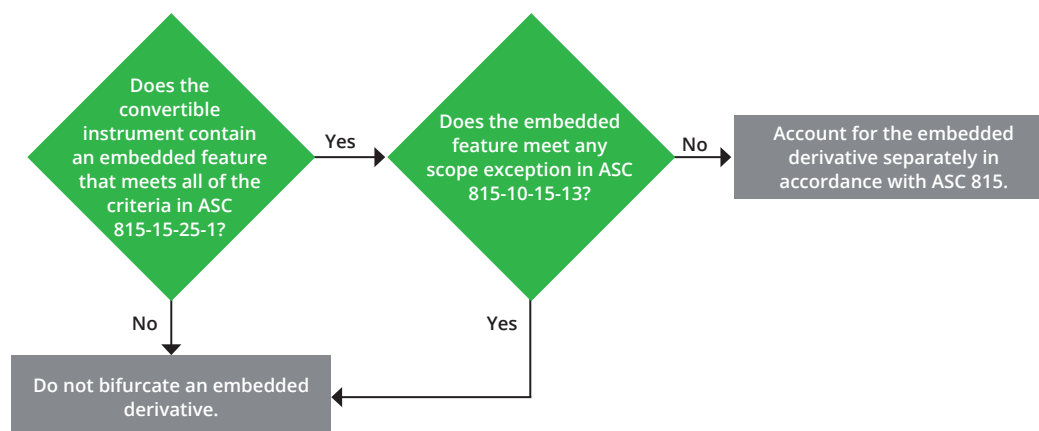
Does the convertible instrument contain an embedded feature that meets all of the criteria in ASC 815-15-25-1?

Yes

Does the embedded feature meet any scope exception in ASC 815-10-15-13?

No

Account for the embedded derivative separately in accordance with ASC 815.

No

Yes

Do not bifurcate an embedded derivative.